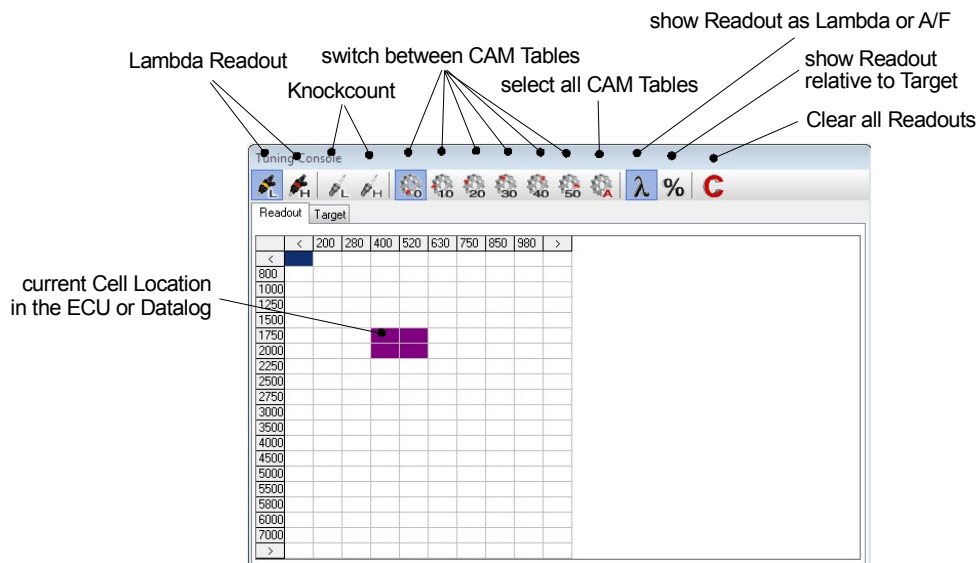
Lambda Readout

Knockcount

switch between CAM Tables

select all CAM Tables

show Readout as Lambda or A/F

show Readout relative to Target

Clear all Readouts

Tuning Console

L H L H 0 10 20 30 40 50 A λ % C

Readout | Target

current Cell Location in the ECU or Datalog

|  | < | 200 | 280 | 400 | 520 | 630 | 750 | 850 | 980 | > |
|---|---|---|---|---|---|---|---|---|---|---|
| < |  |  |  |  |  |  |  |  |  |  |
| 800 |  |  |  |  |  |  |  |  |  |  |
| 1000 |  |  |  |  |  |  |  |  |  |  |
| 1250 |  |  |  |  |  |  |  |  |  |  |
| 1500 |  |  |  |  |  |  |  |  |  |  |
| 1750 |  |  |  |  |  |  |  |  |  |  |
| 2000 |  |  |  |  |  |  |  |  |  |  |
| 2250 |  |  |  |  |  |  |  |  |  |  |
| 2500 |  |  |  |  |  |  |  |  |  |  |
| 2750 |  |  |  |  |  |  |  |  |  |  |
| 3000 |  |  |  |  |  |  |  |  |  |  |
| 3500 |  |  |  |  |  |  |  |  |  |  |
| 4000 |  |  |  |  |  |  |  |  |  |  |
| 4500 |  |  |  |  |  |  |  |  |  |  |
| 5000 |  |  |  |  |  |  |  |  |  |  |
| 5500 |  |  |  |  |  |  |  |  |  |  |
| 5800 |  |  |  |  |  |  |  |  |  |  |
| 6000 |  |  |  |  |  |  |  |  |  |  |
| 7000 |  |  |  |  |  |  |  |  |  |  |
| > |  |  |  |  |  |  |  |  |  |  |